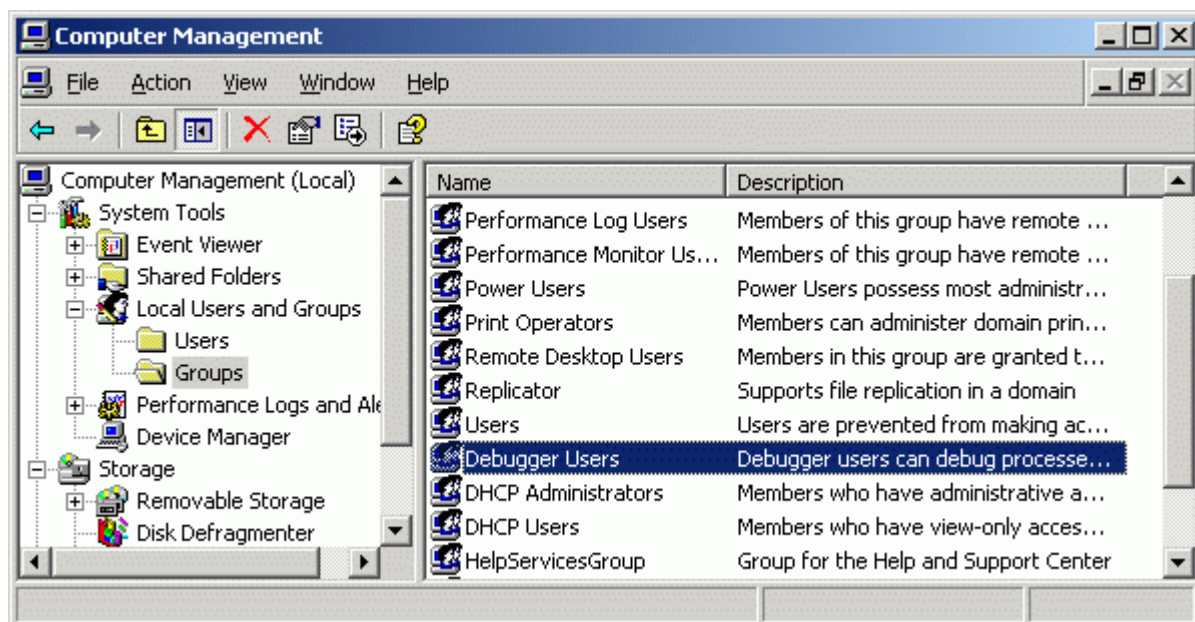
Computer Management

File Action View Window Help

Computer Management (Local)
System Tools
Event Viewer
Shared Folders
Local Users and Groups
Users
Groups
Performance Logs and Ale
Device Manager
Storage
Removable Storage
Disk Defragmenter

| Name | Description |
|---|---|
| Performance Log Users | Members of this group have remote ... |
| Performance Monitor Us... | Members of this group have remote ... |
| Power Users | Power Users possess most administr... |
| Print Operators | Members can administer domain prin... |
| Remote Desktop Users | Members in this group are granted t... |
| Replicator | Supports file replication in a domain |
| Users | Users are prevented from making ac... |
| Debugger Users | Debugger users can debug processe... |
| DHCP Administrators | Members who have administrative a... |
| DHCP Users | Members who have view-only acces... |
| HelpServicesGroup | Group for the Help and Support Center |